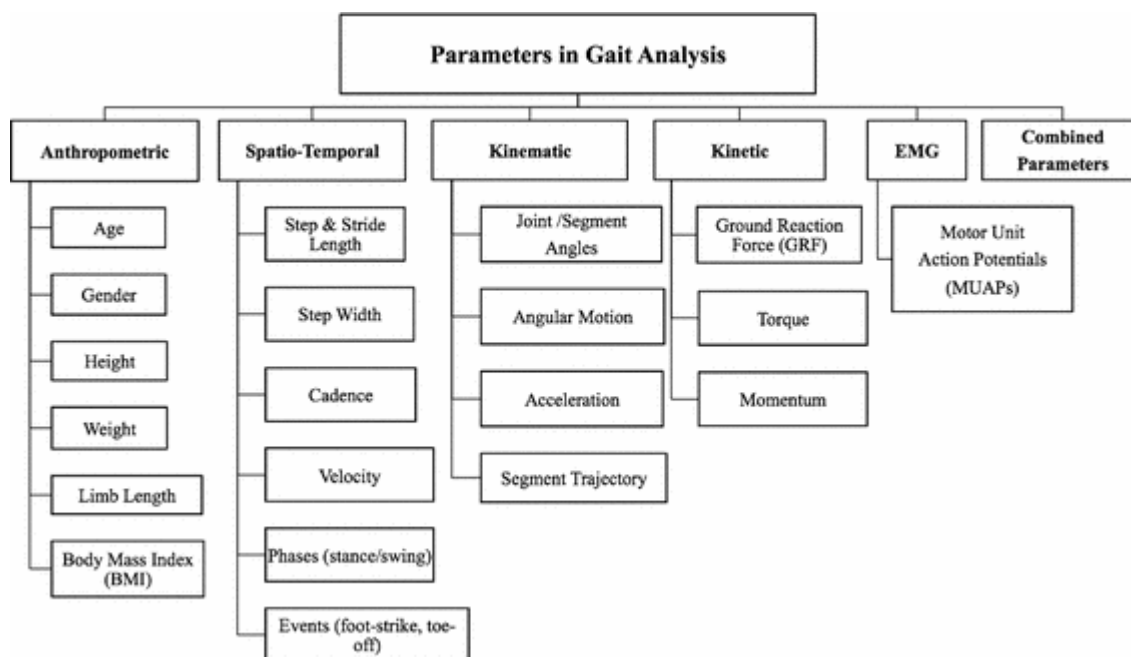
Parameters in Gait Analysis

Anthropometric

Age

Gender

Height

Weight

Limb Length

Body Mass Index (BMI)

Spatio-Temporal

Step & Stride Length

Step Width

Cadence

Velocity

Phases (stance/swing)

Events (foot-strike, toe-off)

Kinematic

Joint /Segment Angles

Angular Motion

Acceleration

Segment Trajectory

Kinetic

Ground Reaction Force (GRF)

Torque

Momentum

EMG

Motor Unit Action Potentials (MUAPs)

Combined Parameters